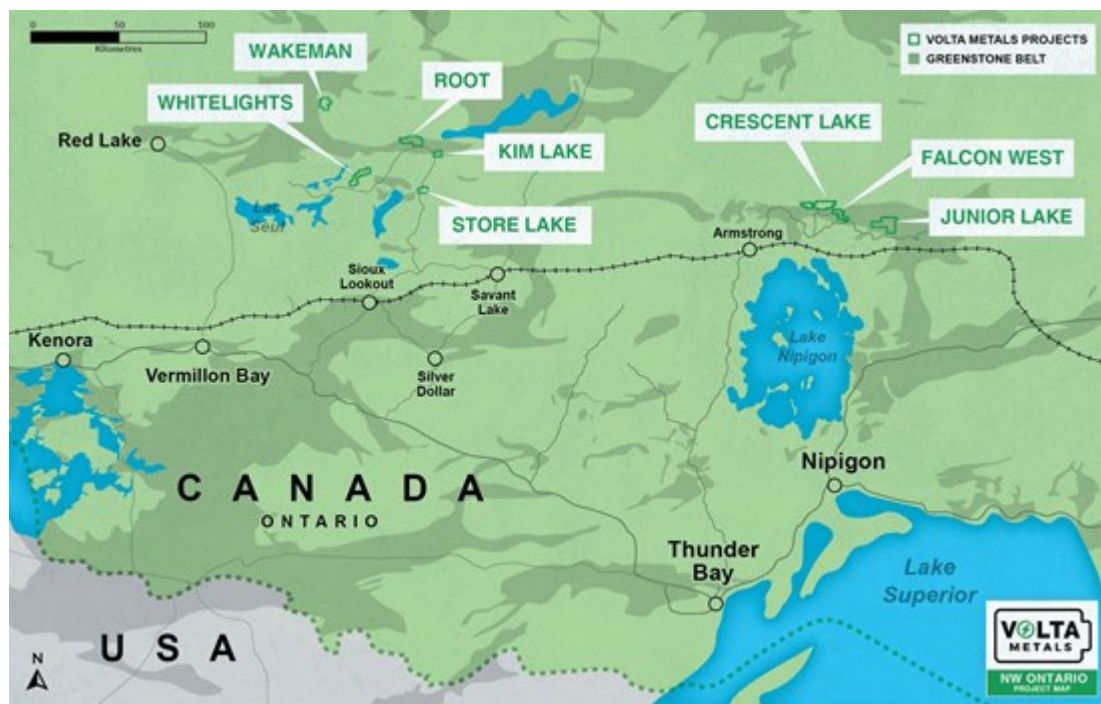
0 50 100
Kilometres

VOLTA METALS PROJECTS
GREENSTONE BELT

WAKEMAN
ROOT
WHITELIGHTS
Red Lake
KIM LAKE
Lac Seul
STORE LAKE
CRESCENT LAKE
FALCON WEST
JUNIOR LAKE
Armstrong
Sioux Lookout
Savant Lake
Kenora
Vermillon Bay
Silver Dollar
Lake Nipigon
Nipigon
C A N A D A
ONTARIO
Thunder Bay
Lake Superior
U S A
N

VOLTA METALS
NW ONTARIO
PROJECT MAP